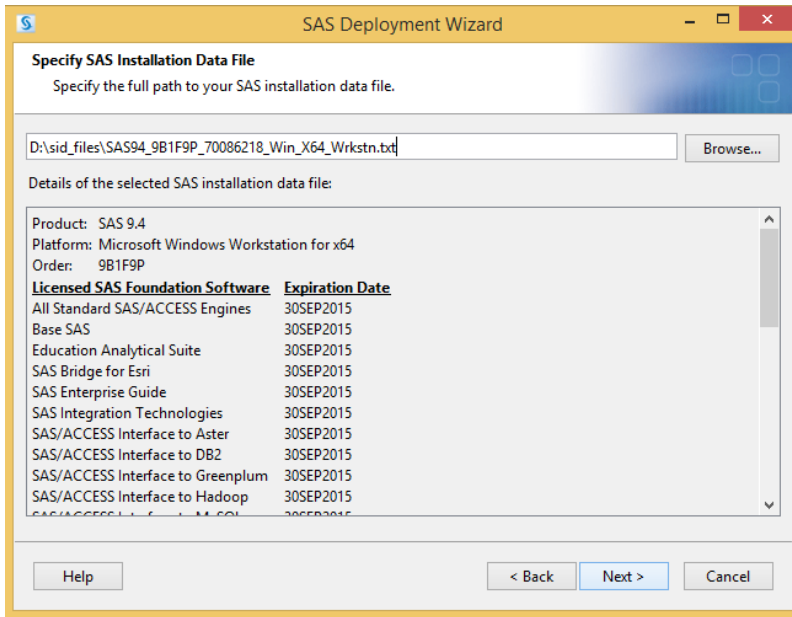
SAS Deployment Wizard

Specify SAS Installation Data File

Specify the full path to your SAS installation data file.

D:\sid_files\SAS94_9B1F9P_70086218_Win_X64_Wrkstn.txt

Browse...

Details of the selected SAS installation data file:

Product: SAS 9.4
Platform: Microsoft Windows Workstation for x64
Order: 9B1F9P

| Licensed SAS Foundation Software | Expiration Date |
|---|---|
| All Standard SAS/ACCESS Engines | 30SEP2015 |
| Base SAS | 30SEP2015 |
| Education Analytical Suite | 30SEP2015 |
| SAS Bridge for Esri | 30SEP2015 |
| SAS Enterprise Guide | 30SEP2015 |
| SAS Integration Technologies | 30SEP2015 |
| SAS/ACCESS Interface to Aster | 30SEP2015 |
| SAS/ACCESS Interface to DB2 | 30SEP2015 |
| SAS/ACCESS Interface to Greenplum | 30SEP2015 |
| SAS/ACCESS Interface to Hadoop | 30SEP2015 |
| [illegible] | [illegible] |

Help

< Back

Next >

Cancel